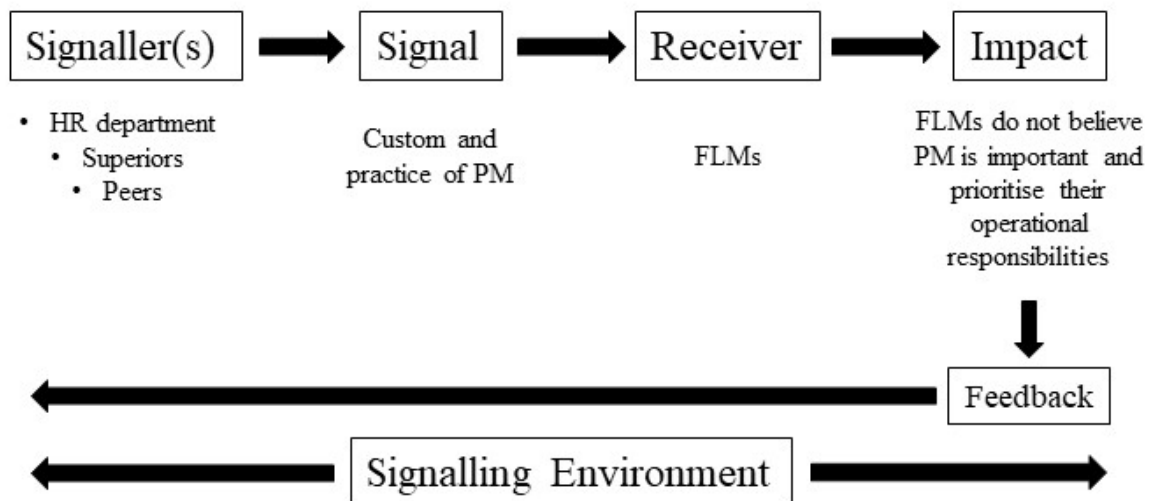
Signaller(s)

Signal

Receiver

Impact

- HR department
- Superiors
- Peers

Custom and practice of PM

FLMs

FLMs do not believe PM is important and prioritise their operational responsibilities

Feedback

Signalling Environment